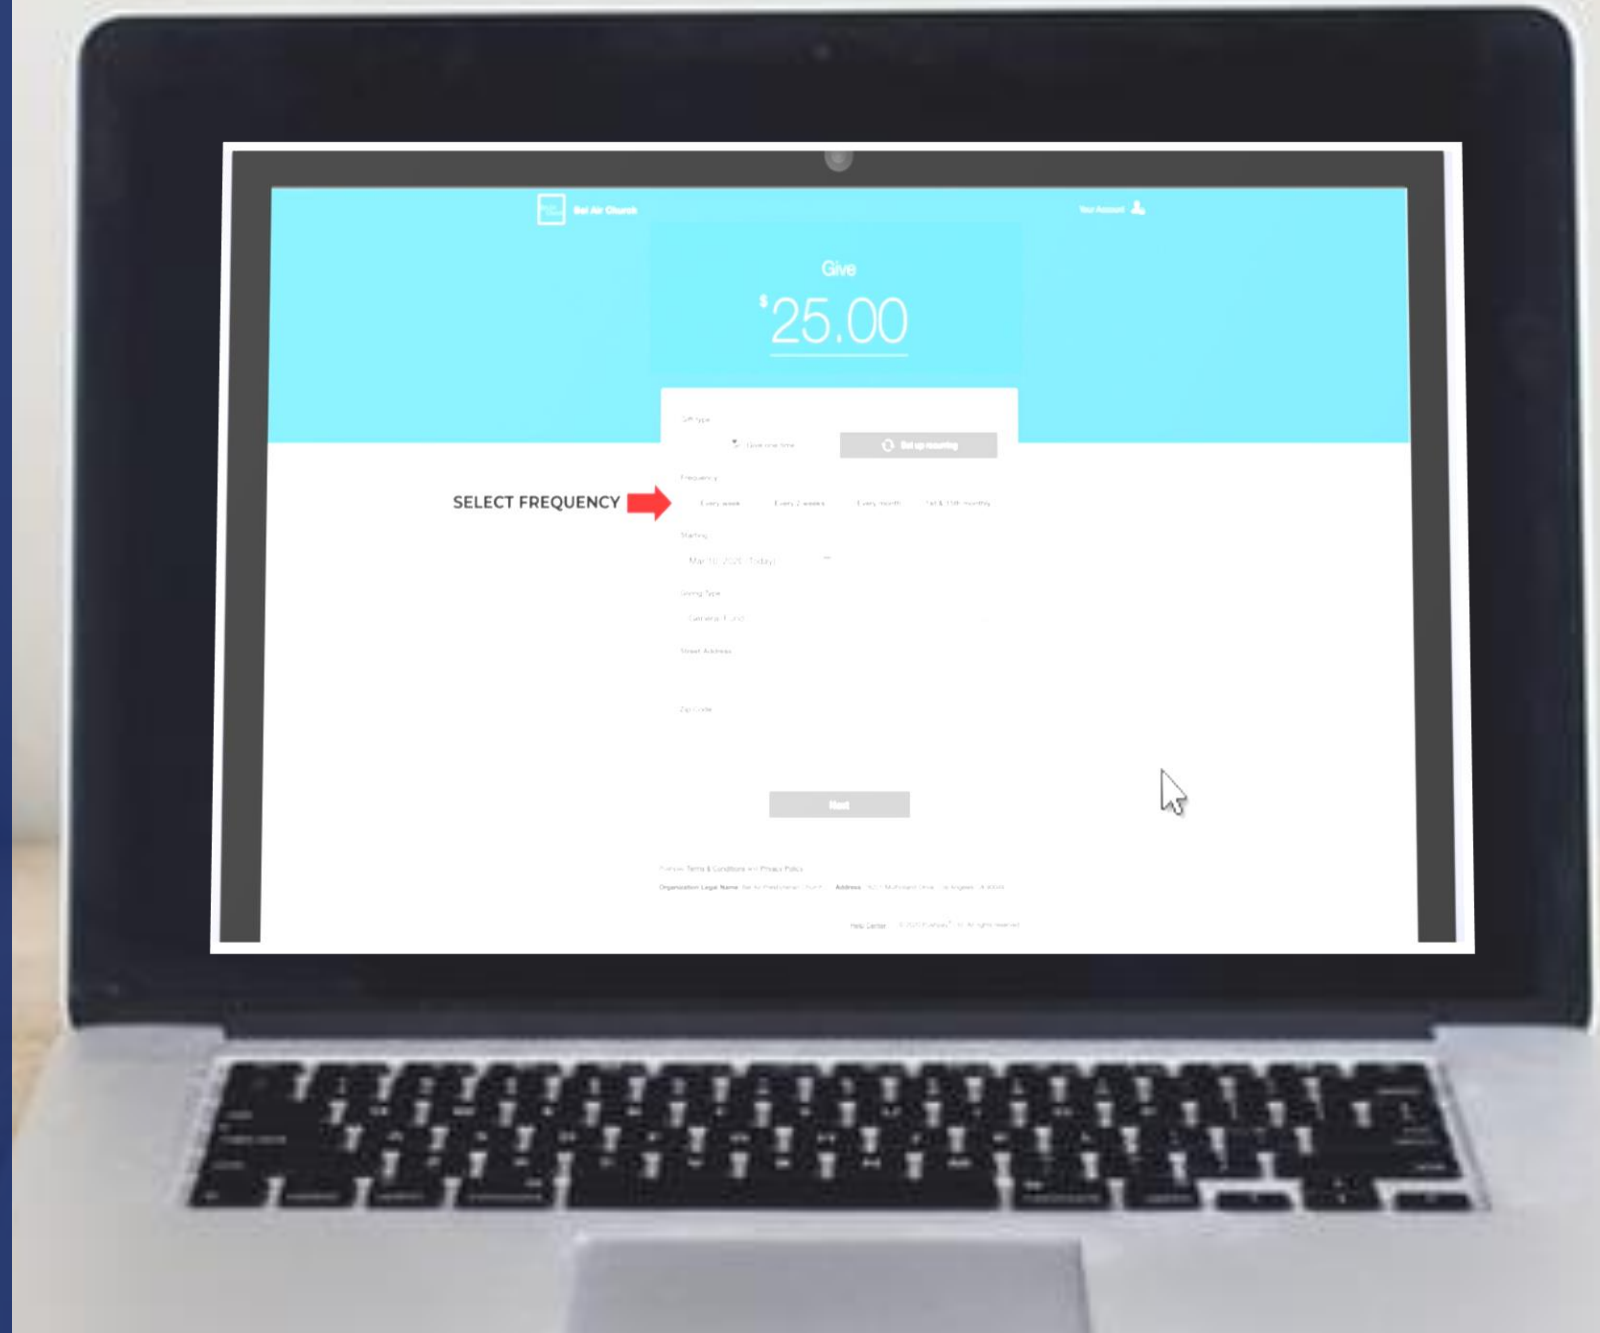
Bel Air Church

Your Account

Give

$25.00

Gift type

Give one time

Set up recurring

SELECT FREQUENCY

Frequency

Every week

Every 2 weeks

Every month

1st & 15th monthly

Starting

Mar 10, 2020 (Today)

Giving Type

General Fund

Street Address

Zip Code

Next

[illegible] Terms & Conditions and Privacy Policy

Organization Legal Name: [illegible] Address: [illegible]

Help Center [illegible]